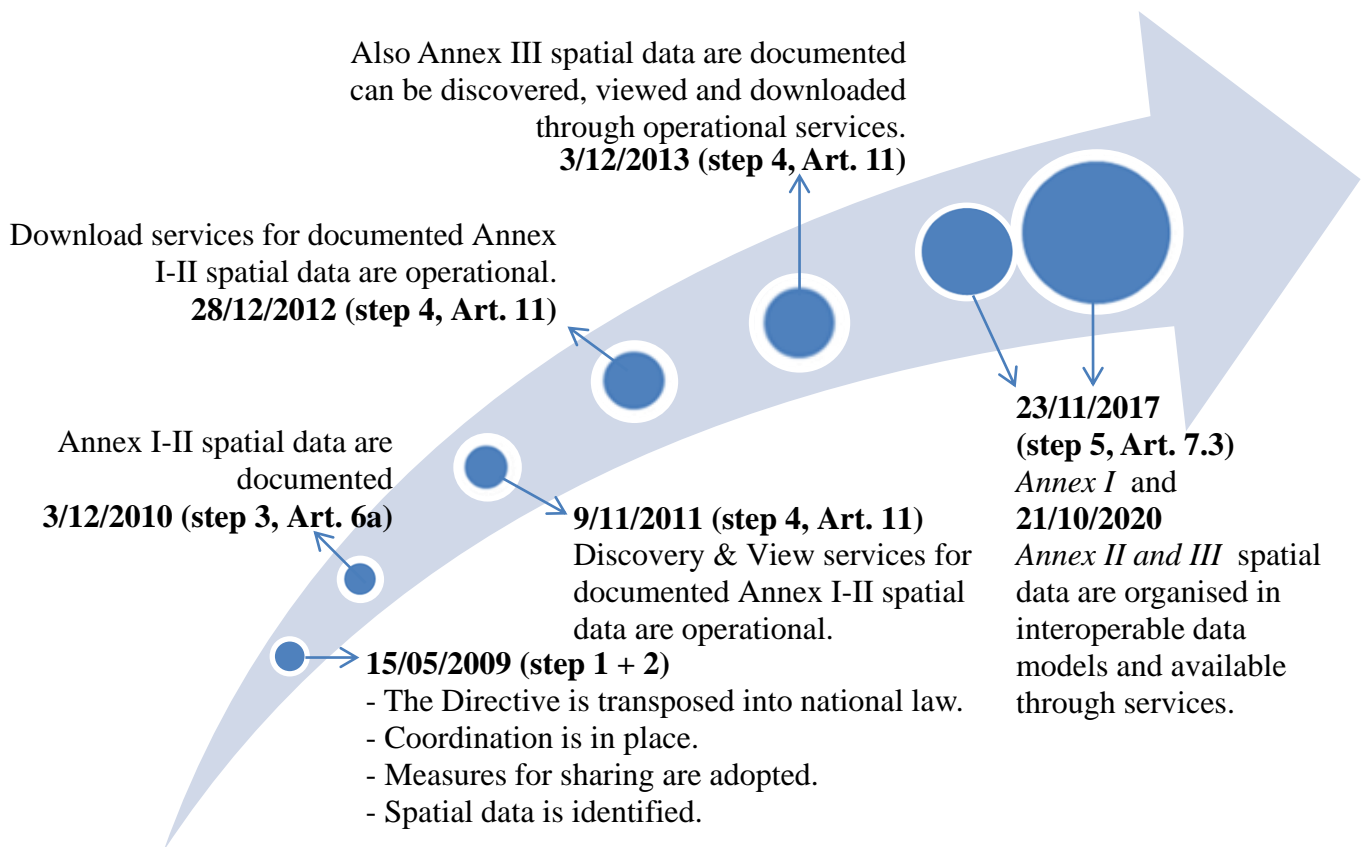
Also Annex III spatial data are documented can be discovered, viewed and downloaded through operational services.
**3/12/2013 (step 4, Art. 11)**

Download services for documented Annex I-II spatial data are operational.
**28/12/2012 (step 4, Art. 11)**

Annex I-II spatial data are documented
**3/12/2010 (step 3, Art. 6a)**

**9/11/2011 (step 4, Art. 11)**
Discovery & View services for documented Annex I-II spatial data are operational.

**15/05/2009 (step 1 + 2)**
- The Directive is transposed into national law.
- Coordination is in place.
- Measures for sharing are adopted.
- Spatial data is identified.

**23/11/2017**
**(step 5, Art. 7.3)**
*Annex I* and
**21/10/2020**
*Annex II and III* spatial data are organised in interoperable data models and available through services.